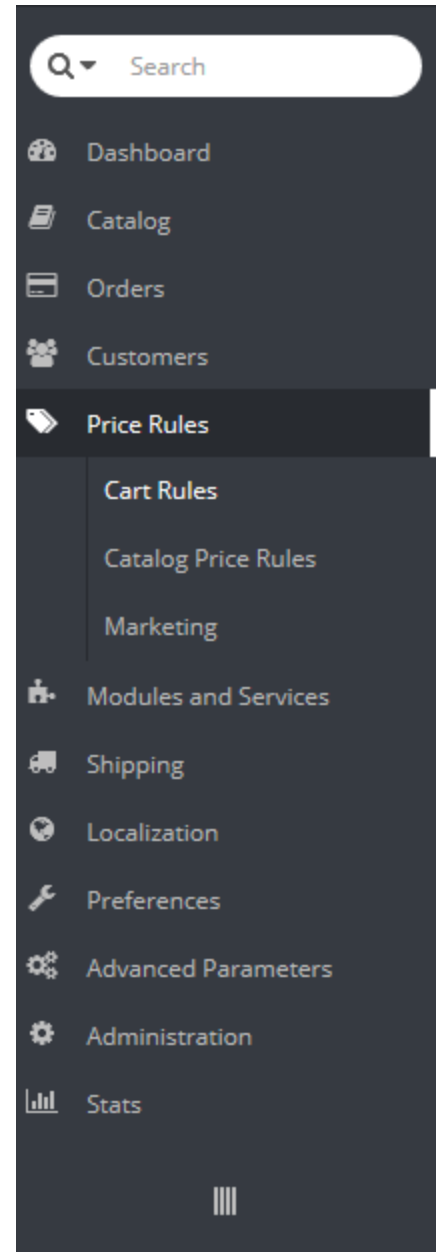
Search

Dashboard

Catalog

Orders

Customers

Price Rules

Cart Rules

Catalog Price Rules

Marketing

Modules and Services

Shipping

Localization

Preferences

Advanced Parameters

Administration

Stats